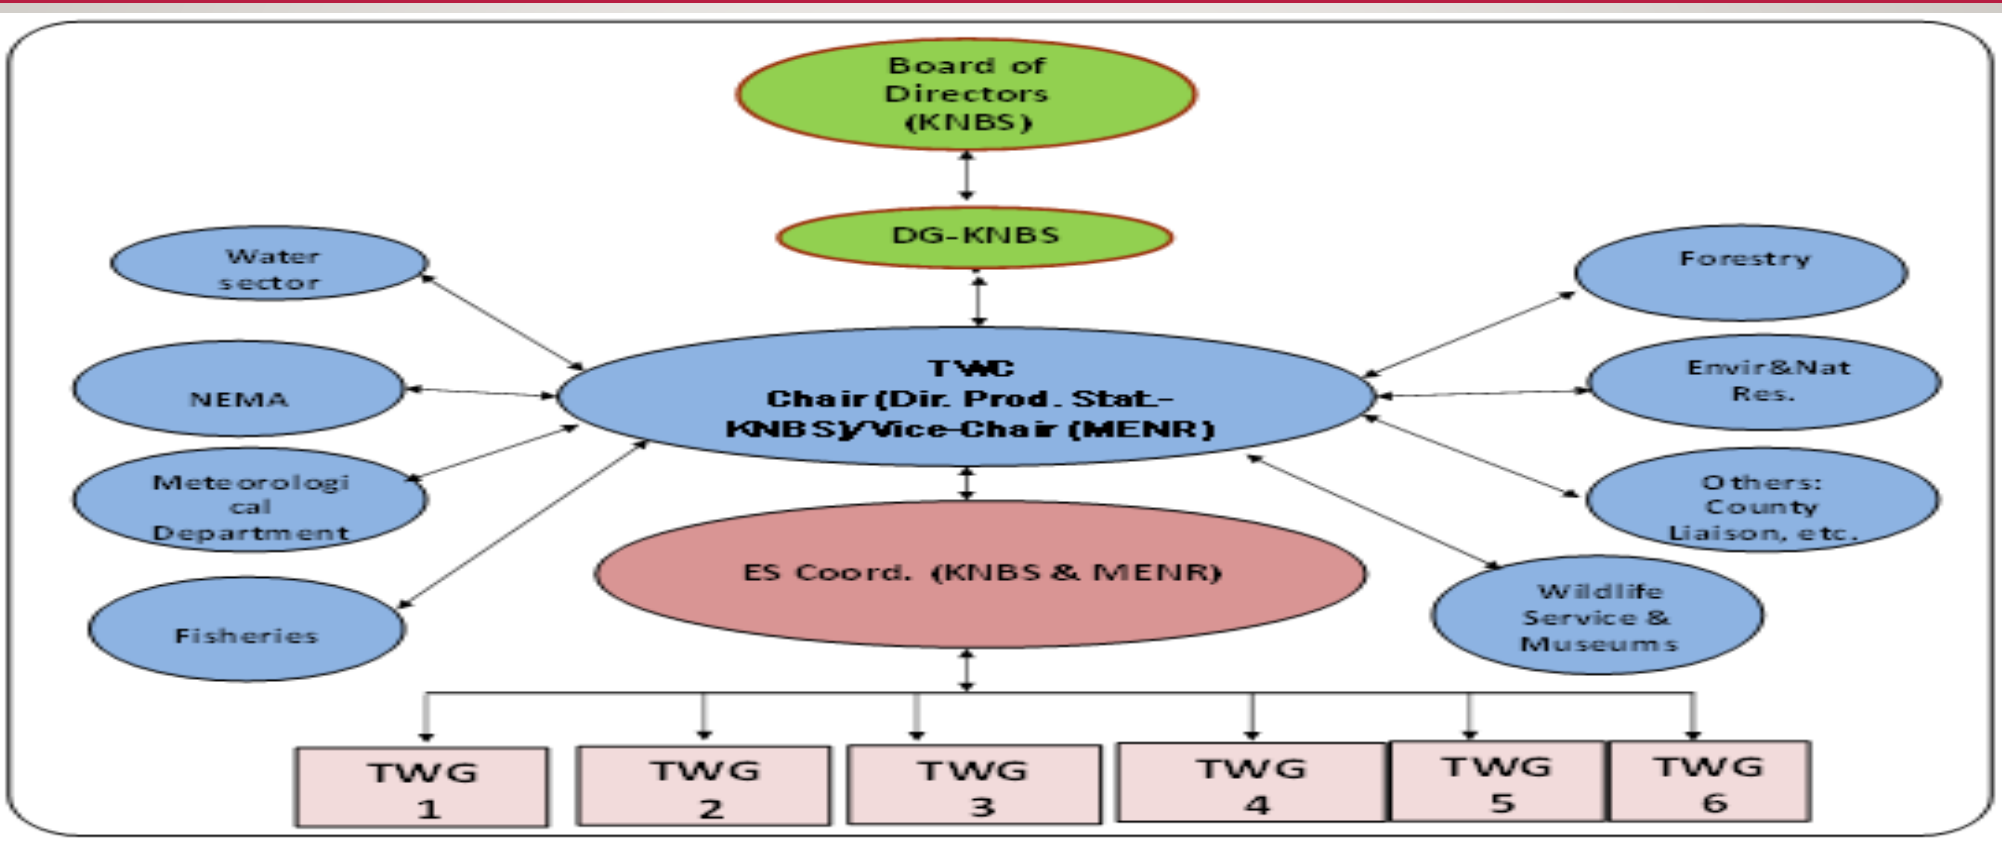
Board of Directors (KNBS)

DG-KNBS

Water sector

NEMA

Meteorological Department

Fisheries

TWC
Chair (Dir. Prod. Stat.-KNBS)/Vice-Chair (MENR)

Forestry

Envir&Nat Res.

Others: County Liaison, etc.

Wildlife Service & Museums

ES Coord. (KNBS & MENR)

TWG 1

TWG 2

TWG 3

TWG 4

TWG 5

TWG 6